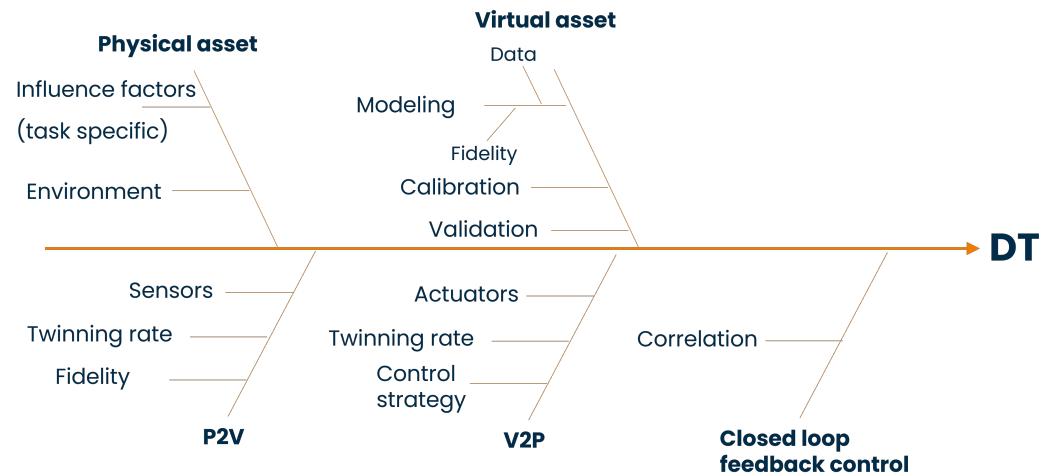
Physical asset

Influence factors (task specific)

Environment

Virtual asset

Data

Modeling

Fidelity

Calibration

Validation

DT

Sensors

Twinning rate

Fidelity

P2V

Actuators

Twinning rate

Control strategy

V2P

Correlation

Closed loop feedback control